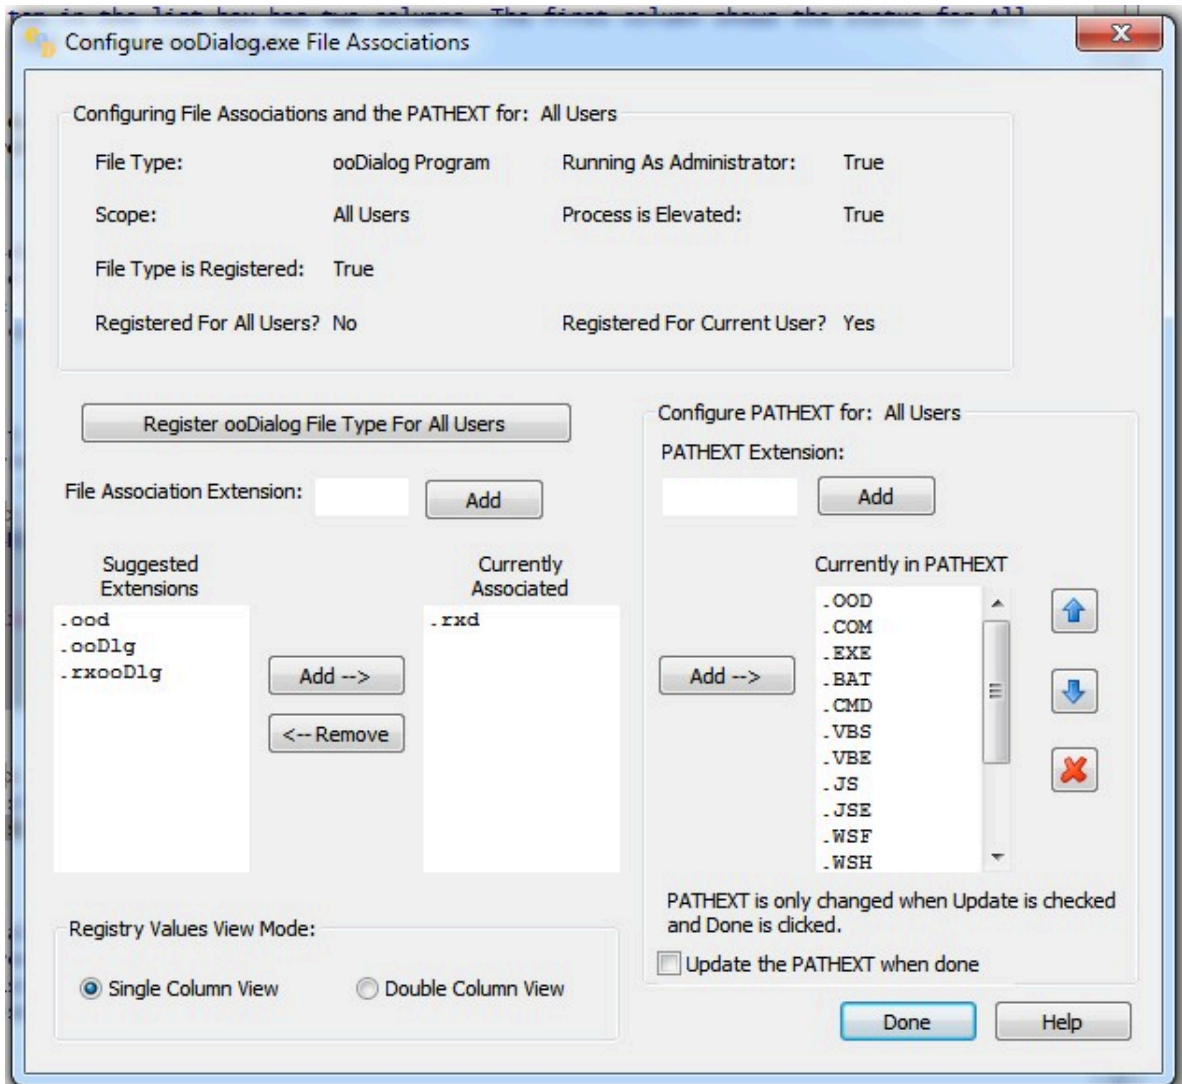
Configure ooDialog.exe File Associations

Configuring File Associations and the PATHEXT for: All Users

File Type: ooDialog Program
Running As Administrator: True
Scope: All Users
Process is Elevated: True
File Type is Registered: True
Registered For All Users? No
Registered For Current User? Yes

Register ooDialog File Type For All Users

File Association Extension:
Add

Suggested Extensions
.ood
.ooDlg
.rxooDlg

Add -->
<-- Remove

Currently Associated
.rxd

Configure PATHEXT for: All Users
PATHEXT Extension:
Add

Add -->

Currently in PATHEXT
.OOD
.COM
.EXE
.BAT
.CMD
.VBS
.VBE
.JS
.JSE
.WSF
.WSH

PATHEXT is only changed when Update is checked and Done is clicked.
Update the PATHEXT when done

Registry Values View Mode:
Single Column View
Double Column View

Done
Help